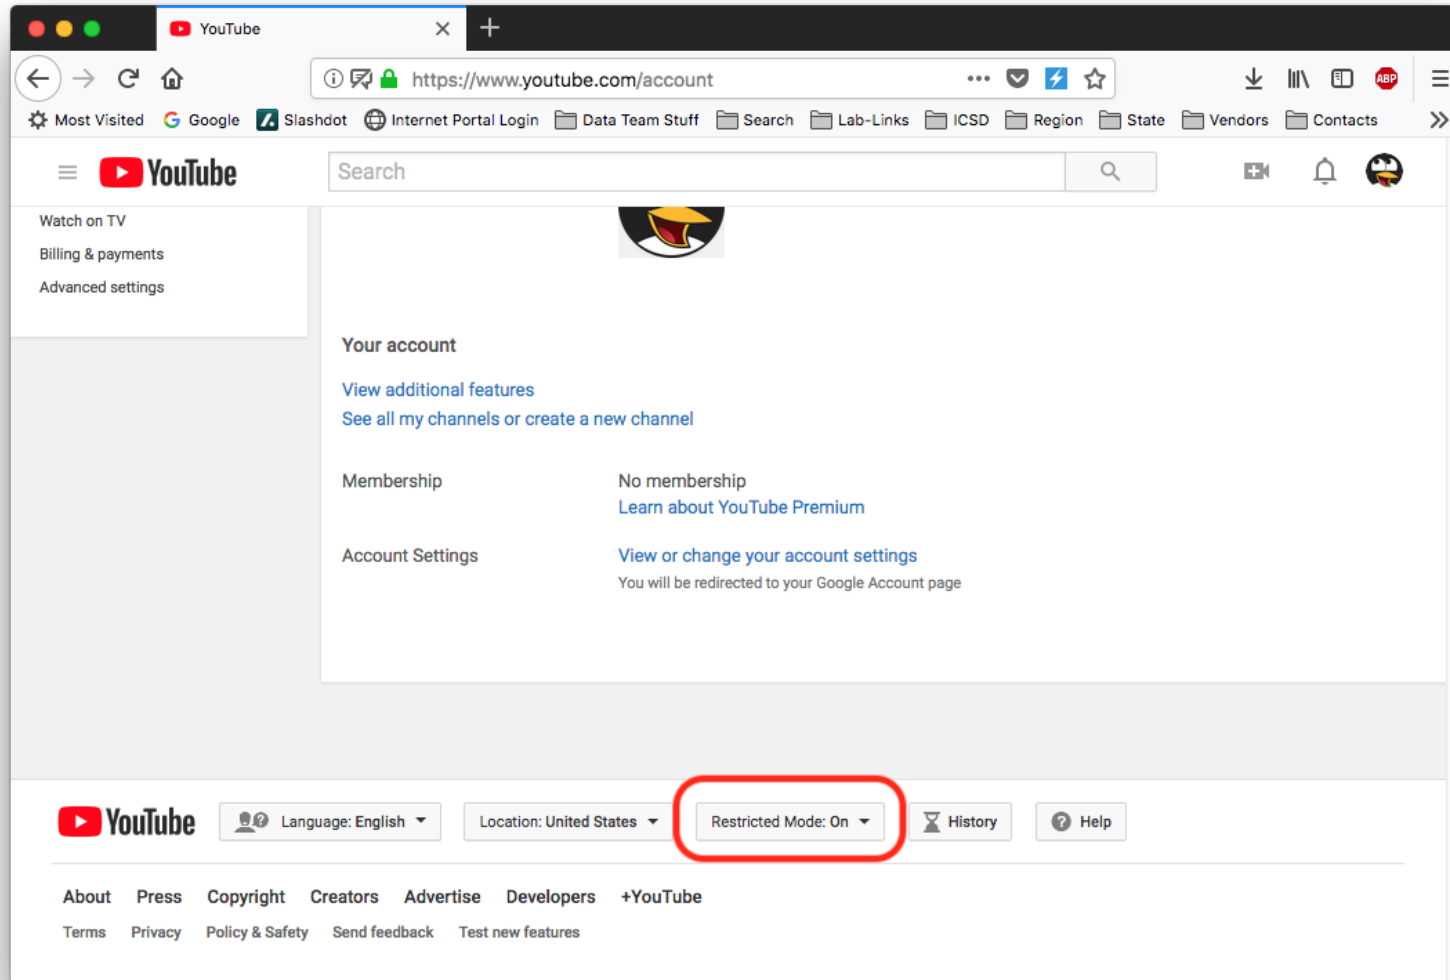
YouTube

https://www.youtube.com/account

ABP

Most Visited Google Slashdot Internet Portal Login Data Team Stuff Search Lab-Links ICSD Region State Vendors Contacts

YouTube

Search

Watch on TV
Billing & payments
Advanced settings

Your account

View additional features
See all my channels or create a new channel

Membership
No membership
Learn about YouTube Premium

Account Settings
View or change your account settings
You will be redirected to your Google Account page

YouTube
Language: English
Location: United States
Restricted Mode: On
History
Help

About Press Copyright Creators Advertise Developers +YouTube
Terms Privacy Policy & Safety Send feedback Test new features